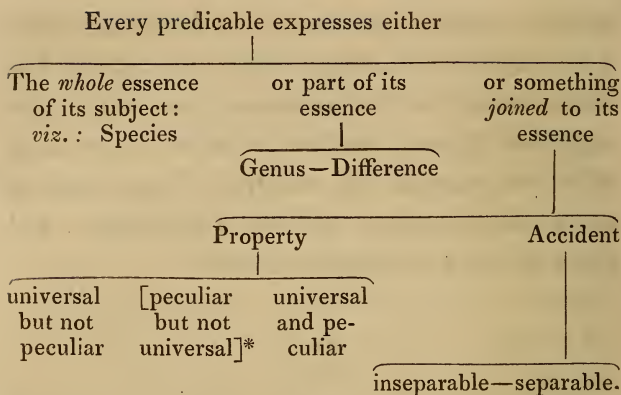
Every predicable expresses either

The *whole* essence of its subject: *viz.*: Species

or part of its essence

Genus—Difference

or something *joined* to its essence

Property

Accident

universal but not peculiar

[peculiar but not universal]*

universal and peculiar

inseparable—separable.